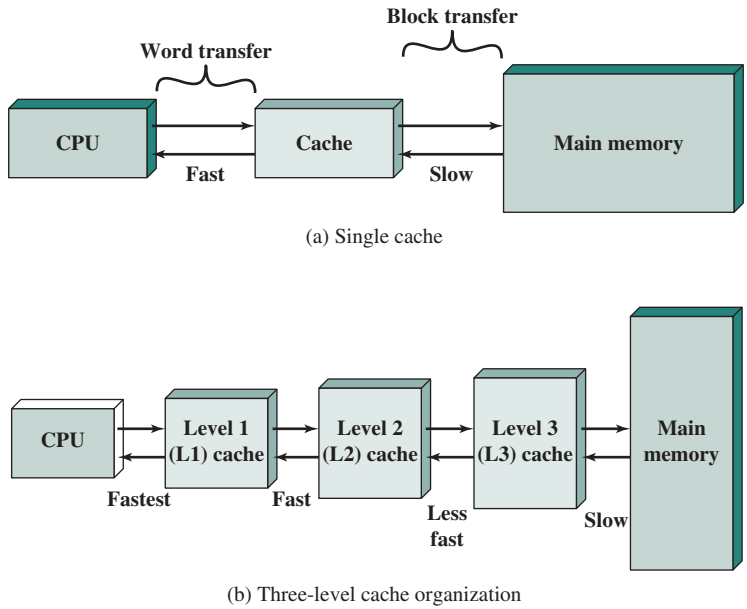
Block transfer

Word transfer

CPU

Cache

Main memory

Fast

Slow

(a) Single cache

CPU

Level 1 (L1) cache

Level 2 (L2) cache

Level 3 (L3) cache

Main memory

Fastest

Fast

Less fast

Slow

(b) Three-level cache organization